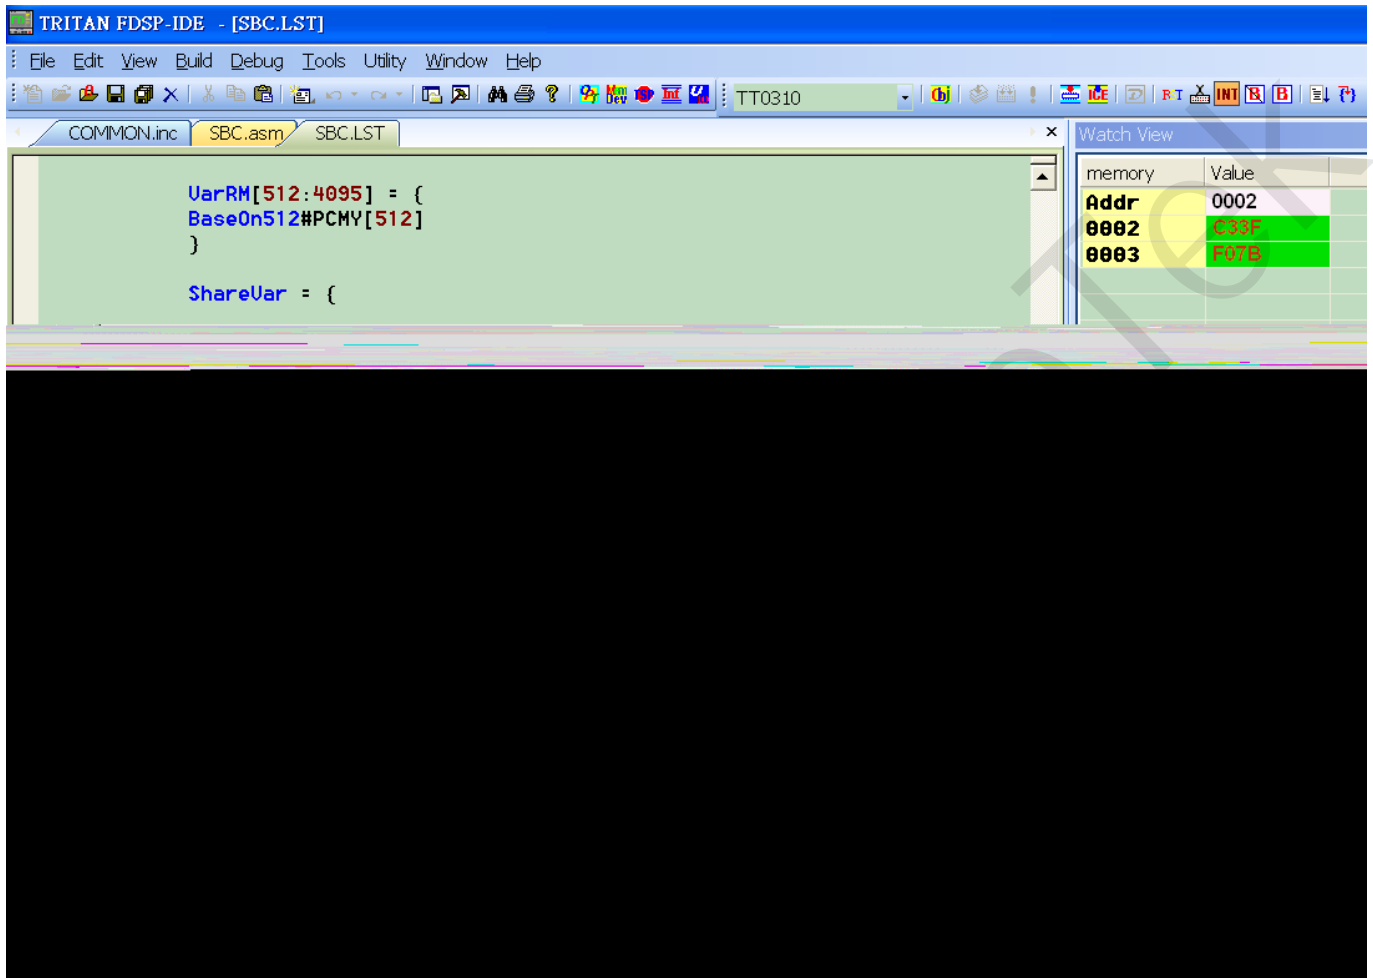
TRITAN FDSP-IDE - [SBC.LST]

File Edit View Build Debug Tools Utility Window Help

TT0310

COMMON.inc SBC.asm SBC.LST

Watch View

VarRM[512:4095] = {
BaseOn512#PCMY[512]
}

ShareVar = {

| memory | Value |
|---|---|
| Addr | 0002 |
| 0002 | C33F |
| 0003 | F07B |